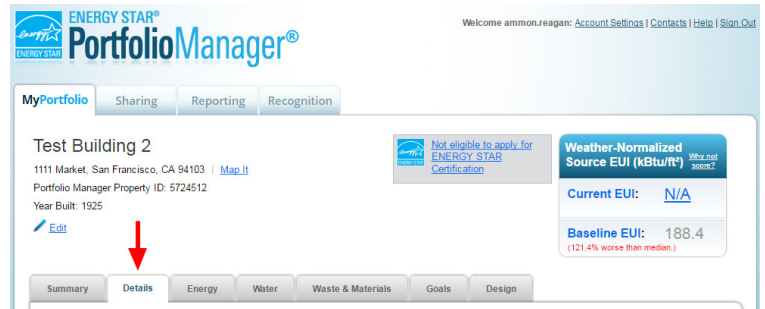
energy ENERGY STAR

ENERGY STAR® PortfolioManager®

Welcome ammon.reagan: Account Settings | Contacts | Help | Sign Out

MyPortfolio | Sharing | Reporting | Recognition

Test Building 2

1111 Market, San Francisco, CA 94103 | Map It

Portfolio Manager Property ID: 5724512

Year Built: 1925

Edit

Not eligible to apply for ENERGY STAR Certification

Weather-Normalized Source EUI (kBtu/ft²) Why not score?

Current EUI: N/A

Baseline EUI: 188.4

(121.4% worse than median.)

Summary | Details | Energy | Water | Waste & Materials | Goals | Design